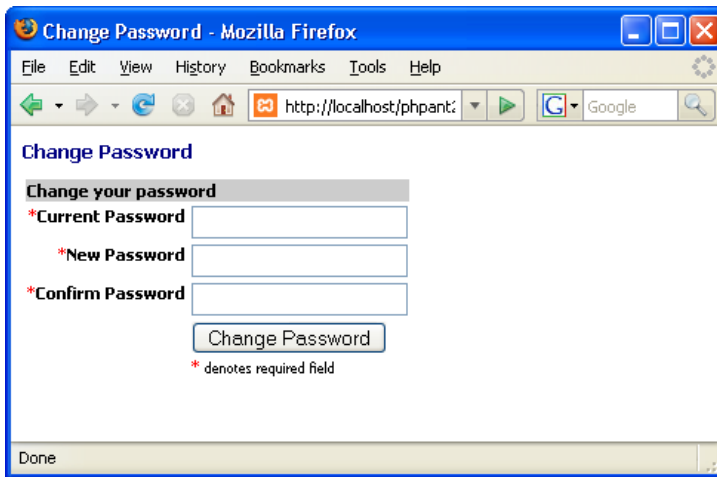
Change Password - Mozilla Firefox

File Edit View History Bookmarks Tools Help

http://localhost/phpant2

Google

Change Password

Change your password

*Current Password

*New Password

*Confirm Password

Change Password

* denotes required field

Done